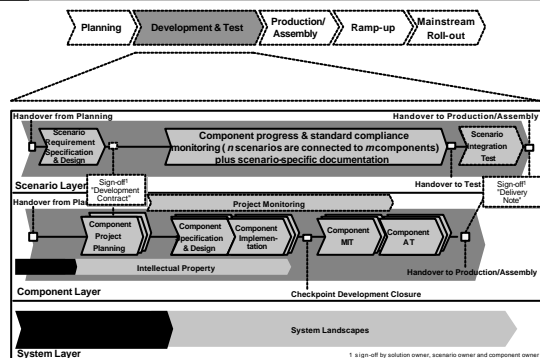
Planning
Development & Test
Production/ Assembly
Ramp-up
Mainstream Roll-out

Handover from Planning
Handover to Production/Assembly
Scenario Requirement Specification & Design
Component progress & standard compliance monitoring ( *n* scenarios are connected to *m* components) plus scenario-specific documentation
Scenario Integration Test
Scenario Layer
Sign-off¹ "Development Contract"
Handover to Test
Sign-off¹ "Delivery Note"
Handover from Pla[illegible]
Project Monitoring
Component Project Planning
Component Specification & Design
Component Implementation
Component MIT
Component AT
Intellectual Property
Handover to Production/Assembly
Component Layer
Checkpoint Development Closure
System Landscapes
System Layer
1 sign-off by solution owner, scenario owner and component owner